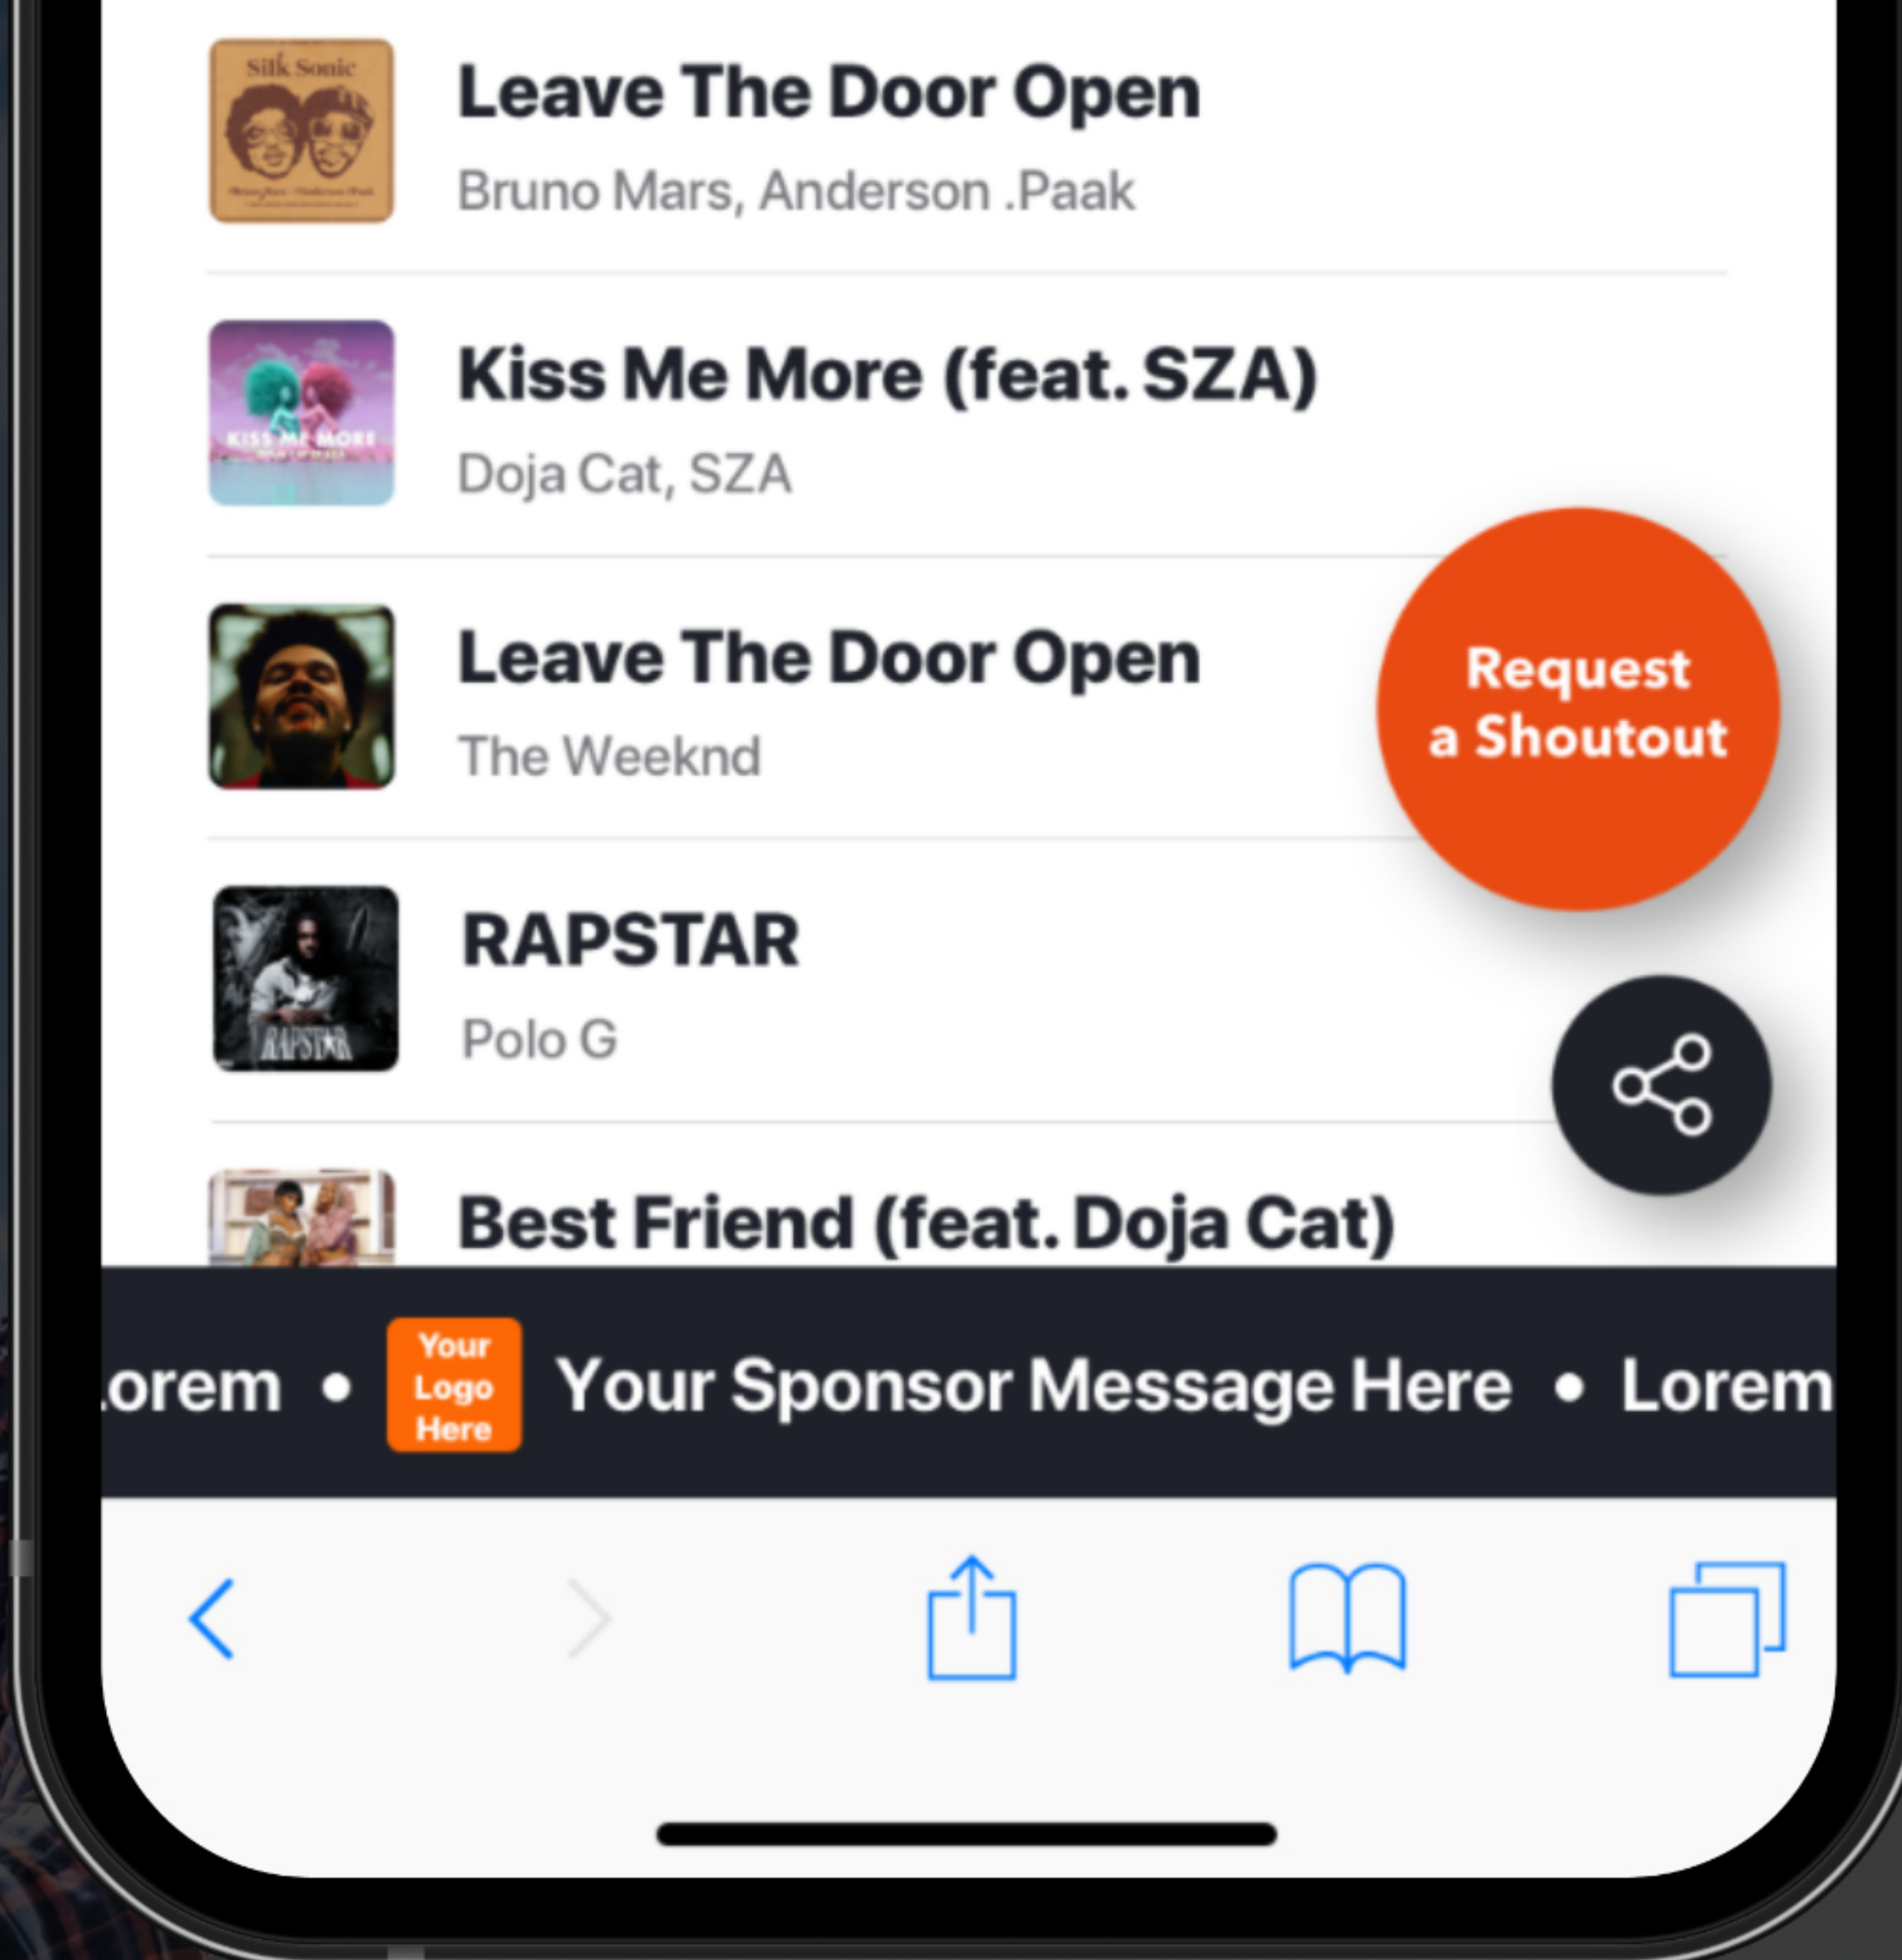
Silk Sonic

Leave The Door Open

Bruno Mars, Anderson .Paak

KISS ME MORE

Kiss Me More (feat. SZA)

Doja Cat, SZA

Leave The Door Open

The Weeknd

Request a Shoutout

RAPSTAR

RAPSTAR

Polo G

Best Friend (feat. Doja Cat)

orem • Your Logo Here Your Sponsor Message Here • Lorem